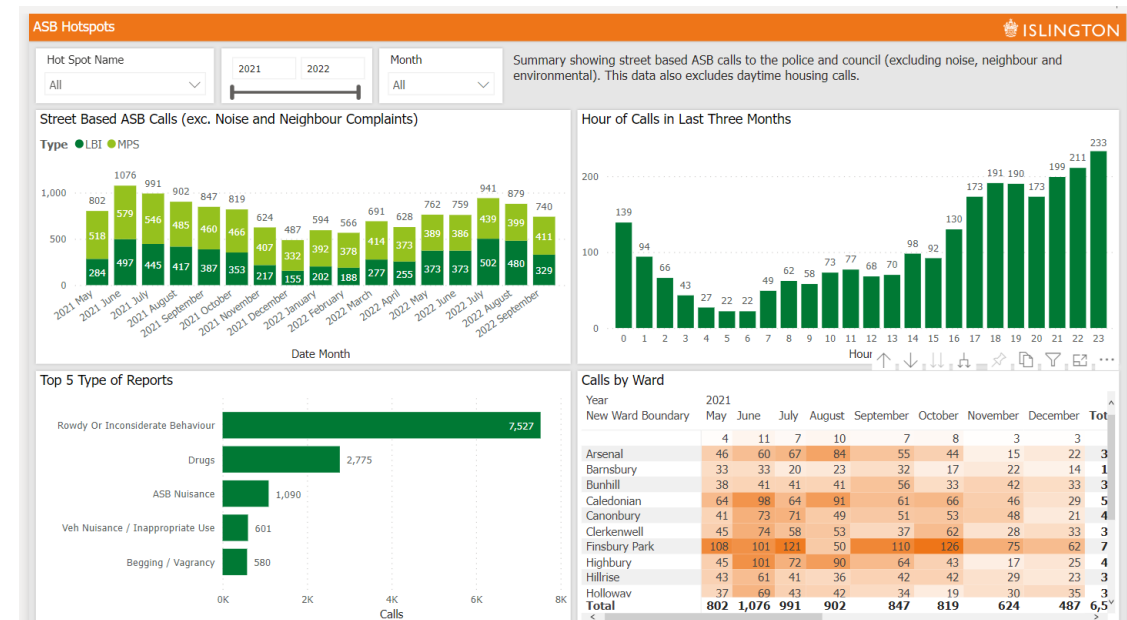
ASB Hotspots

ISLINGTON

Hot Spot Name
All

2021 2022

Month
All

Summary showing street based ASB calls to the police and council (excluding noise, neighbour and environmental). This data also excludes daytime housing calls.

Street Based ASB Calls (exc. Noise and Neighbour Complaints)

Type ● LBI ● MPS

1,000
500
0

| Date Month | Total | MPS | LBI |
|---|---|---|---|
| 2021 May | 802 | 518 | 284 |
| 2021 June | 1076 | 579 | 497 |
| 2021 July | 991 | 546 | 445 |
| 2021 August | 902 | 485 | 417 |
| 2021 September | 847 | 460 | 387 |
| 2021 October | 819 | 466 | 353 |
| 2021 November | 624 | 407 | 217 |
| 2021 December | 487 | 332 | 155 |
| 2022 January | 594 | 392 | 202 |
| 2022 February | 566 | 378 | 188 |
| 2022 March | 691 | 414 | 277 |
| 2022 April | 628 | 373 | 255 |
| 2022 May | 762 | 389 | 373 |
| 2022 June | 759 | 386 | 373 |
| 2022 July | 941 | 439 | 502 |
| 2022 August | 879 | 399 | 480 |
| 2022 September | 740 | 411 | 329 |

Date Month

Hour of Calls in Last Three Months

200
100
0

| Hour | 0 | 1 | 2 | 3 | 4 | 5 | 6 | 7 | 8 | 9 | 10 | 11 | 12 | 13 | 14 | 15 | 16 | 17 | 18 | 19 | 20 | 21 | 22 | 23 |
|---|---|---|---|---|---|---|---|---|---|---|---|---|---|---|---|---|---|---|---|---|---|---|---|---|
| Calls | 139 | 94 | 66 | 43 | 27 | 22 | 22 | 49 | 62 | 58 | 73 | 77 | 68 | 70 | 98 | 92 | 130 | 173 | 191 | 190 | 173 | 199 | 211 | 233 |

Hour

Top 5 Type of Reports

| Type | Calls |
|---|---|
| Rowdy Or Inconsiderate Behaviour | 7,527 |
| Drugs | 2,775 |
| ASB Nuisance | 1,090 |
| Veh Nuisance / Inappropriate Use | 601 |
| Begging / Vagrancy | 580 |

0K 2K 4K 6K 8K
Calls

Calls by Ward

Year 2021

| New Ward Boundary | May | June | July | August | September | October | November | December | Tot |
|---|---|---|---|---|---|---|---|---|---|
| | 4 | 11 | 7 | 10 | 7 | 8 | 3 | 3 | |
| Arsenal | 46 | 60 | 67 | 84 | 55 | 44 | 15 | 22 | 3 |
| Barnsbury | 33 | 33 | 20 | 23 | 32 | 17 | 22 | 14 | 1 |
| Bunhill | 38 | 41 | 41 | 41 | 56 | 33 | 42 | 33 | 3 |
| Caledonian | 64 | 98 | 64 | 91 | 61 | 66 | 46 | 29 | 5 |
| Canonbury | 41 | 73 | 71 | 49 | 51 | 53 | 48 | 21 | 4 |
| Clerkenwell | 45 | 74 | 58 | 53 | 37 | 62 | 28 | 33 | 3 |
| Finsbury Park | 108 | 101 | 121 | 50 | 110 | 126 | 75 | 62 | 7 |
| Highbury | 45 | 101 | 72 | 90 | 64 | 43 | 17 | 25 | 4 |
| Hillrise | 43 | 61 | 41 | 36 | 42 | 42 | 29 | 23 | 3 |
| Holloway | 37 | 69 | 43 | 42 | 34 | 19 | 30 | 35 | 3 |
| Total | 802 | 1,076 | 991 | 902 | 847 | 819 | 624 | 487 | 6,5 |